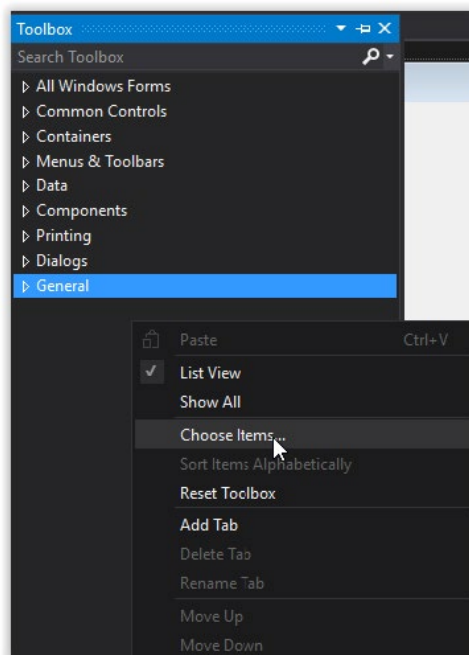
Toolbox

Search Toolbox

▷ All Windows Forms
▷ Common Controls
▷ Containers
▷ Menus & Toolbars
▷ Data
▷ Components
▷ Printing
▷ Dialogs
▷ General

Paste Ctrl+V
✓ List View
Show All
Choose Items...
Sort Items Alphabetically
Reset Toolbox
Add Tab
Delete Tab
Rename Tab
Move Up
Move Down